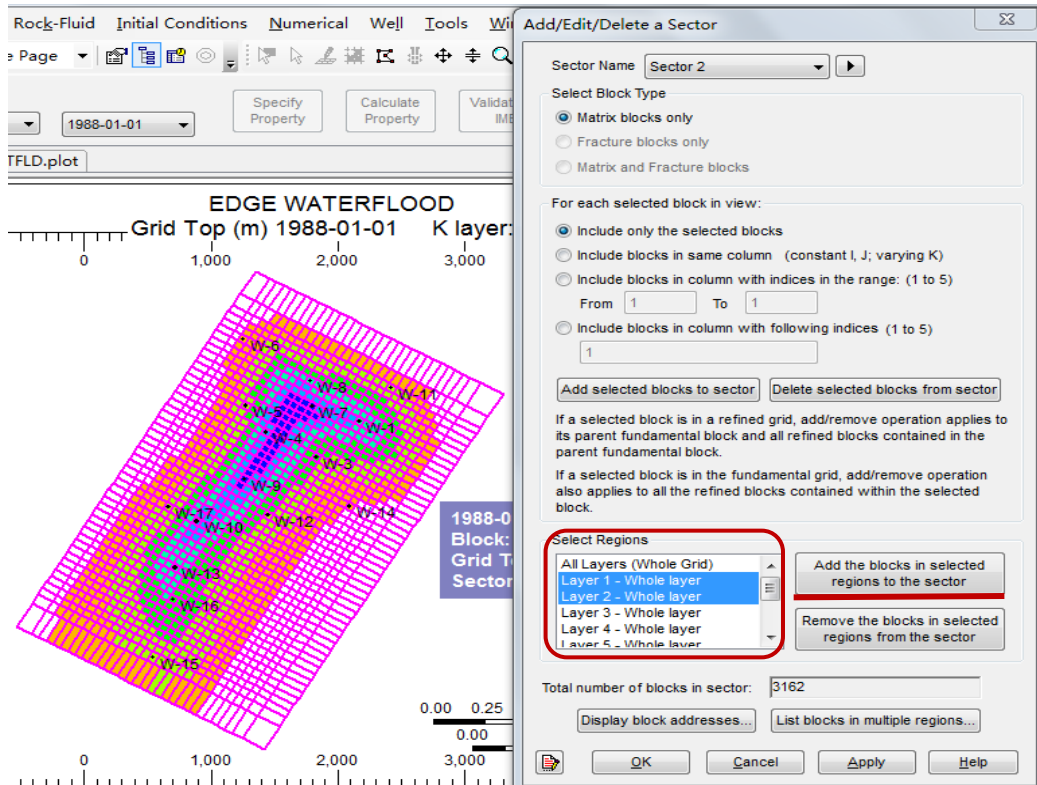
Rock-Fluid Initial Conditions Numerical Well Tools Wi

e Page

1988-01-01

Specify Property

Calculate Property

Validat IMI

TFLD.plot

EDGE WATERFLOOD
Grid Top (m) 1988-01-01 K layer:

0 1,000 2,000 3,000

W-6
W-8
W-11
W-5
W-7
W-1
W-4
W-3
W-9
W-17
W-10
W-12
W-14
W-13
W-16
W-15

1988-0
Block:
Grid To
Sector

0.00 0.25
0.00

0 1,000 2,000 3,000

Add/Edit/Delete a Sector

Sector Name Sector 2

Select Block Type
Matrix blocks only
Fracture blocks only
Matrix and Fracture blocks

For each selected block in view:
Include only the selected blocks
Include blocks in same column (constant I, J; varying K)
Include blocks in column with indices in the range: (1 to 5)
From 1 To 1
Include blocks in column with following indices (1 to 5)
1

Add selected blocks to sector
Delete selected blocks from sector

If a selected block is in a refined grid, add/remove operation applies to its parent fundamental block and all refined blocks contained in the parent fundamental block.

If a selected block is in the fundamental grid, add/remove operation also applies to all the refined blocks contained within the selected block.

Select Regions
All Layers (Whole Grid)
Layer 1 - Whole layer
Layer 2 - Whole layer
Layer 3 - Whole layer
Layer 4 - Whole layer
Layer 5 - Whole layer

Add the blocks in selected regions to the sector

Remove the blocks in selected regions from the sector

Total number of blocks in sector: 3162

Display block addresses...
List blocks in multiple regions...

OK Cancel Apply Help